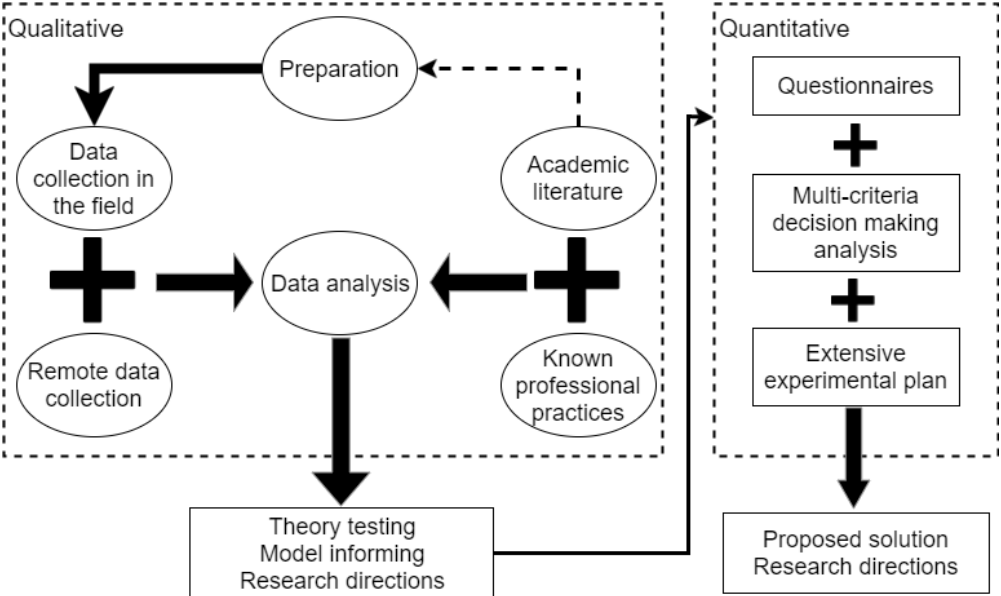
Qualitative

Preparation

Data collection in the field

Academic literature

Data analysis

Remote data collection

Known professional practices

Theory testing
Model informing
Research directions

Quantitative

Questionnaires

Multi-criteria decision making analysis

Extensive experimental plan

Proposed solution
Research directions